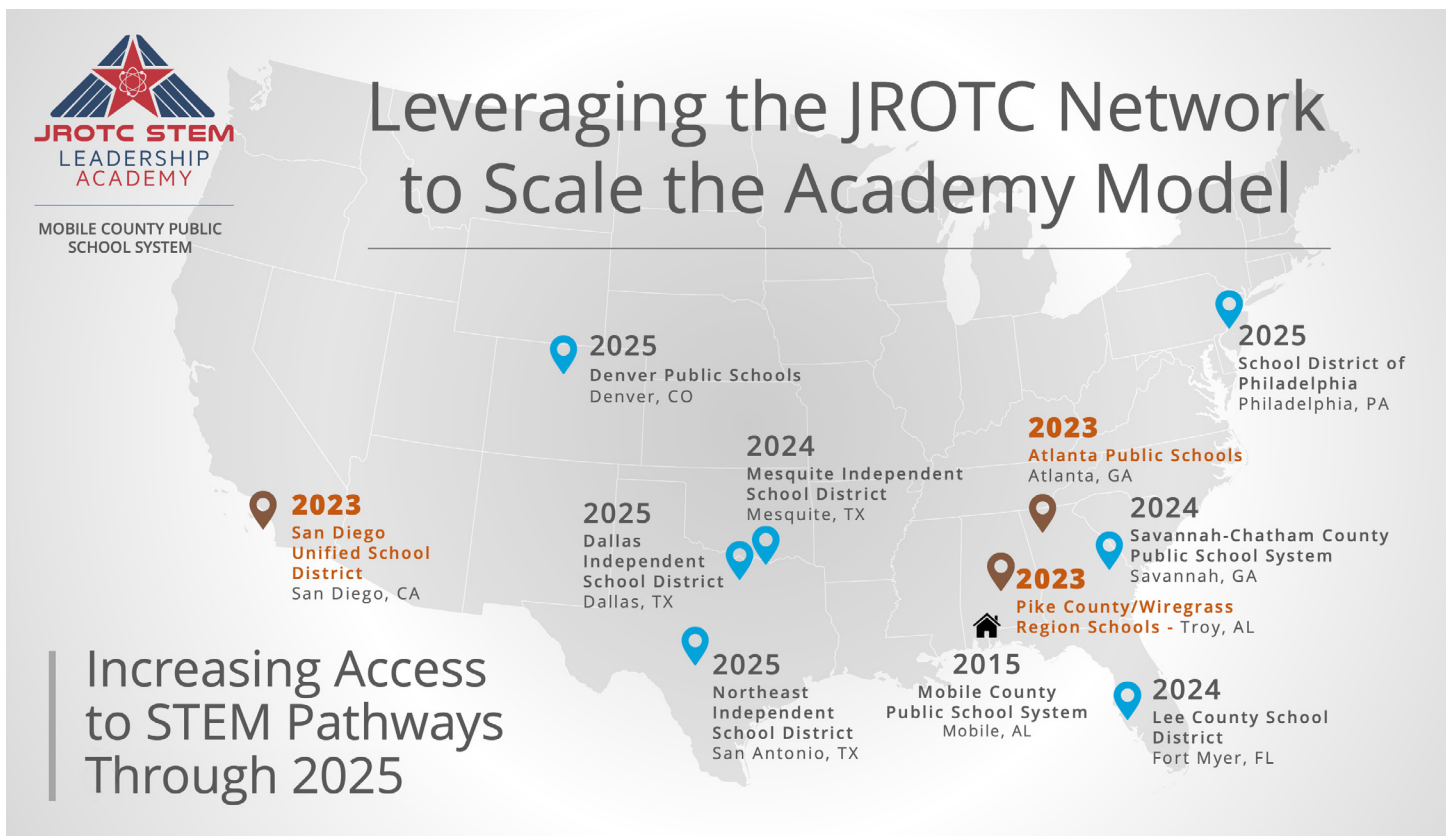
JROTC STEM
LEADERSHIP
ACADEMY

MOBILE COUNTY PUBLIC SCHOOL SYSTEM

Leveraging the JROTC Network to Scale the Academy Model

2025
Denver Public Schools
Denver, CO

2025
School District of Philadelphia
Philadelphia, PA

2023
Atlanta Public Schools
Atlanta, GA

2024
Mesquite Independent School District
Mesquite, TX

2023
San Diego Unified School District
San Diego, CA

2025
Dallas Independent School District
Dallas, TX

2024
Savannah-Chatham County Public School System
Savannah, GA

2023
Pike County/Wiregrass Region Schools - Troy, AL

Increasing Access to STEM Pathways Through 2025

2025
Northeast Independent School District
San Antonio, TX

2015
Mobile County Public School System
Mobile, AL

2024
Lee County School District
Fort Myer, FL